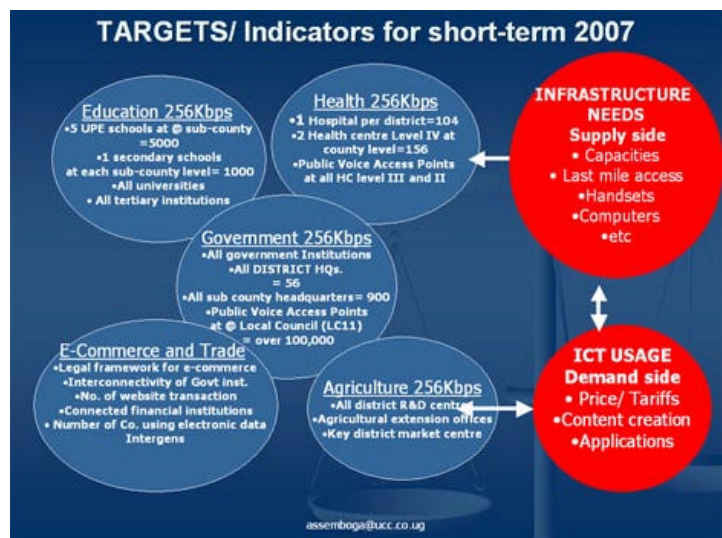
TARGETS/ Indicators for short-term 2007

Education 256Kbps
•5 UPE schools at @ sub-county =5000
•1 secondary schools at each sub-county level= 1000
•All universities
•All tertiary institutions

Health 256Kbps
•1 Hospital per district=104
•2 Health centre Level IV at county level=156
•Public Voice Access Points at all HC level III and II

INFRASTRUCTURE NEEDS
Supply side
• Capacities
• Last mile access
•Handsets
•Computers
•etc

Government 256Kbps
•All government Institutions
•All DISTRICT HQs. = 56
•All sub county headquarters= 900
•Public Voice Access Points at @ Local Council (LC11) = over 100,000

E-Commerce and Trade
•Legal framework for e-commerce
•Interconnectivity of Govt inst.
•No. of website transaction
•Connected financial institutions
• Number of Co. using electronic data Intergens

Agriculture 256Kbps
•All district R&D centres
•Agricultural extension offices
•Key district market centre

ICT USAGE
Demand side
• Price/ Tariffs
•Content creation
•Applications

assemboga@ucc.co.ug